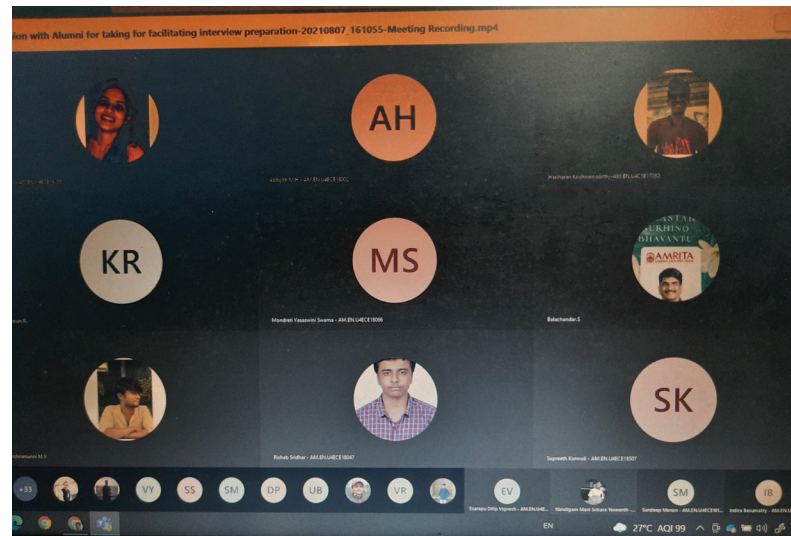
ion with Alumni for taking for facilitating interview preparation-20210807_161055-Meeting Recording.mp4

AH

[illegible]

Hariharan Krishnamoorthi - AM.EN.U4ECE17050

KR

MS

Mondreti Yasaswini Swarna - AM.EN.U4ECE18086

ASTAR
SUKHINO
BHAVANTU
AMRITA

Balachandar.S

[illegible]

Rishab Sridhar - AM.EN.U4ECE18047

SK

Supreeth Kannoli - AM.EN.U4ECE18507

+33 VY SS SM DP UB VR EV SM IB

Enarapu Dilip Vignesh - AM.EN.U4E...

Nandigam Mani Srikara Yaswanth ...

Sandeep Menon - AM.EN.U4ECE181...

Indira Basumatary - AM.EN...

EN

27°C AQI 99